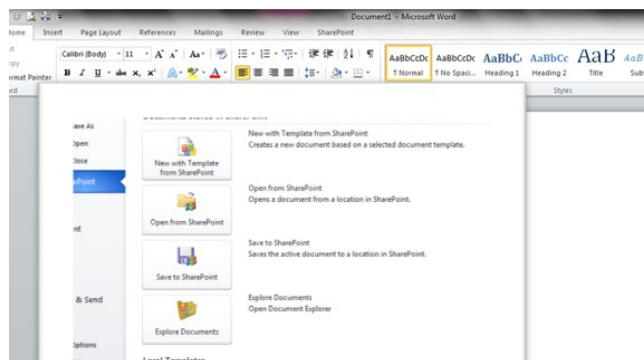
Document1 - Microsoft Word

ome Insert Page Layout References Mailings Review View SharePoint

Calibri (Body) 11 A A Aa

B I U abe x, x² A

ormat Painter

AaBbCcDc ¶ Normal
AaBbCcDc ¶ No Spaci...
AaBbC Heading 1
AaBbCc Heading 2
AaB Title
Subt

Styles

ave As
Open
Close
ePoint
nt
& Send
Options

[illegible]

New with Template from SharePoint
New with Template from SharePoint
Creates a new document based on a selected document template.

Open from SharePoint
Open from SharePoint
Opens a document from a location in SharePoint.

Save to SharePoint
Save to SharePoint
Saves the active document to a location in SharePoint.

Explore Documents
Explore Documents
Open Document Explorer

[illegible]